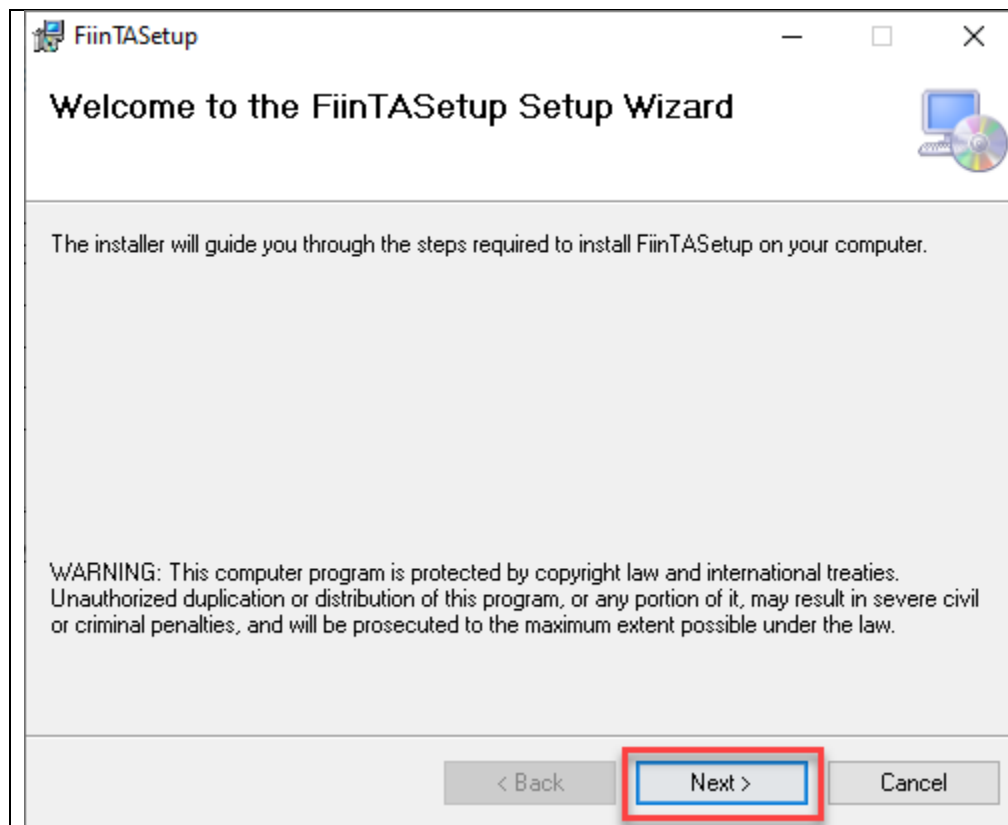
FiinTASetup

Welcome to the FiinTASetup Setup Wizard

The installer will guide you through the steps required to install FiinTASetup on your computer.

WARNING: This computer program is protected by copyright law and international treaties. Unauthorized duplication or distribution of this program, or any portion of it, may result in severe civil or criminal penalties, and will be prosecuted to the maximum extent possible under the law.

< Back

Next >

Cancel